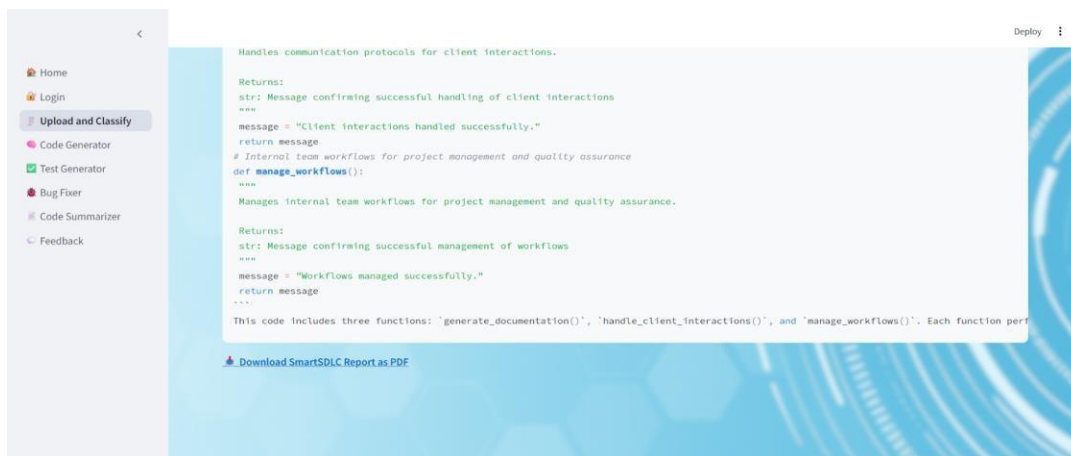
<

Home
Login
Upload and Classify
Code Generator
Test Generator
Bug Fixer
Code Summarizer
Feedback

Deploy ⋮

Handles communication protocols for client interactions.

Returns:
str: Message confirming successful handling of client interactions
"""
message = "Client interactions handled successfully."
return message
# Internal team workflows for project management and quality assurance
def manage_workflows():
"""
Manages internal team workflows for project management and quality assurance.

Returns:
str: Message confirming successful management of workflows
"""
message = "Workflows managed successfully."
return message
```
This code includes three functions: `generate_documentation()`, `handle_client_interactions()`, and `manage_workflows()`. Each function perf

Download SmartSDLC Report as PDF